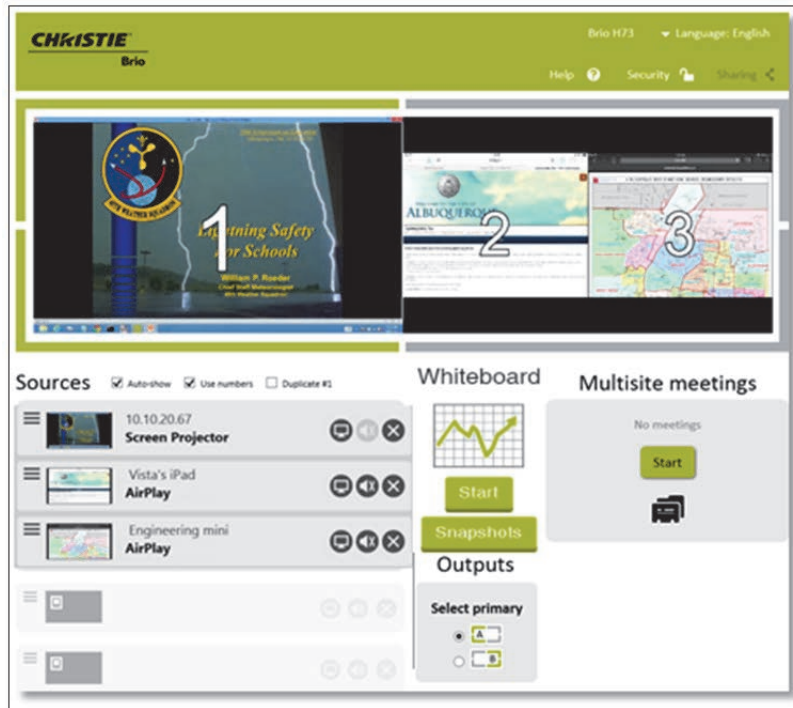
CHRISTIE
Brio

Brio H73
Language: English

Help
Security
Sharing

1
Lightning Safety for Schools
William P. Roeder

ALBUQUERQUE
2

3

Sources
Auto-show
Use numbers
Duplicate #1

10.10.20.67
Screen Projector

Vista's iPad
AirPlay

Engineering mini
AirPlay

Whiteboard
Start
Snapshots

Outputs
Select primary
A
B

Multisite meetings
No meetings
Start